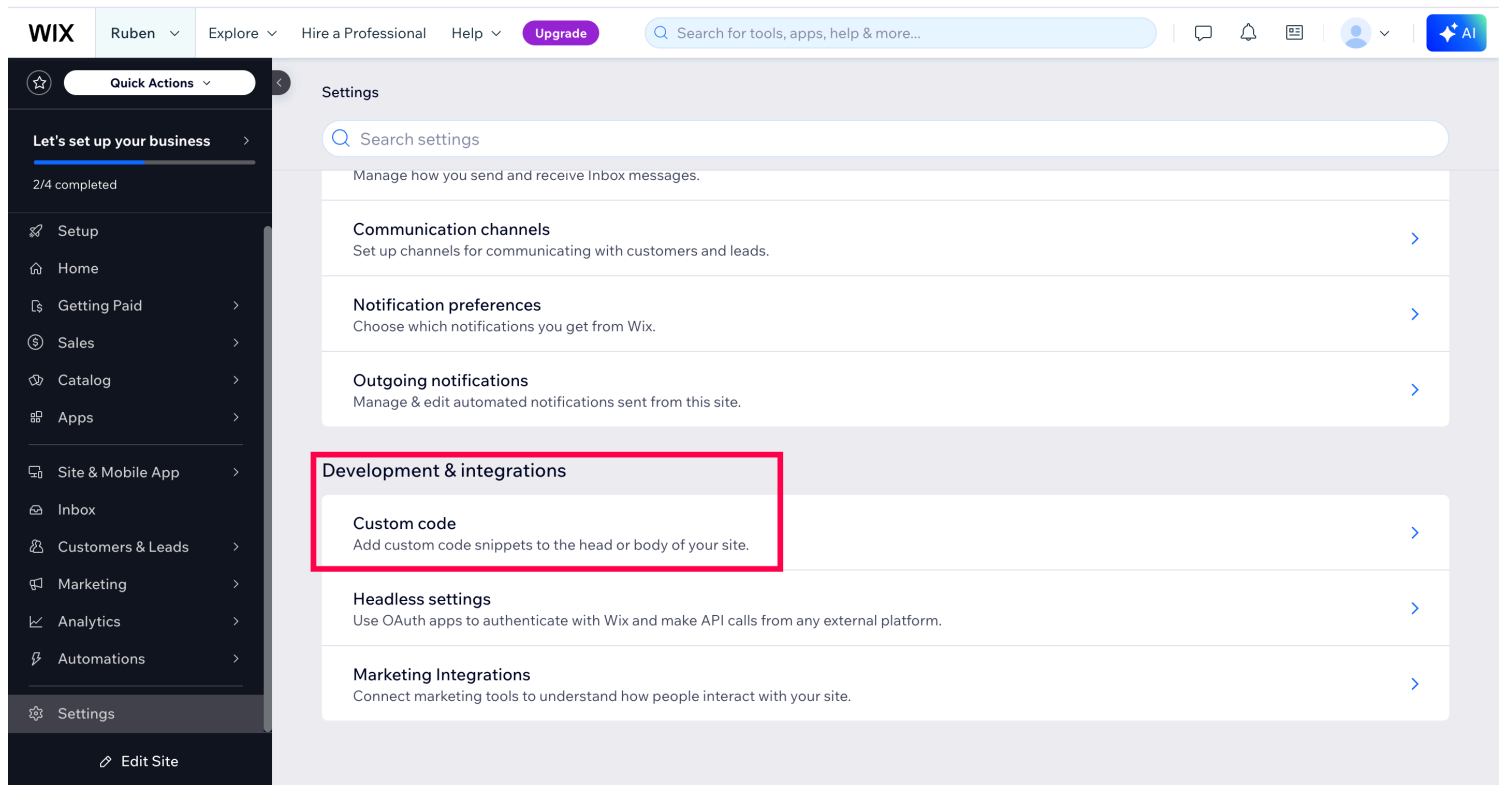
WIX Ruben Explore Hire a Professional Help Upgrade Search for tools, apps, help & more... AI

Quick Actions

Let's set up your business

2/4 completed

Setup
Home
Getting Paid
Sales
Catalog
Apps
Site & Mobile App
Inbox
Customers & Leads
Marketing
Analytics
Automations
Settings
Edit Site

Settings

Search settings

Manage how you send and receive Inbox messages.

Communication channels
Set up channels for communicating with customers and leads.

Notification preferences
Choose which notifications you get from Wix.

Outgoing notifications
Manage & edit automated notifications sent from this site.

Development & integrations

Custom code
Add custom code snippets to the head or body of your site.

Headless settings
Use OAuth apps to authenticate with Wix and make API calls from any external platform.

Marketing Integrations
Connect marketing tools to understand how people interact with your site.